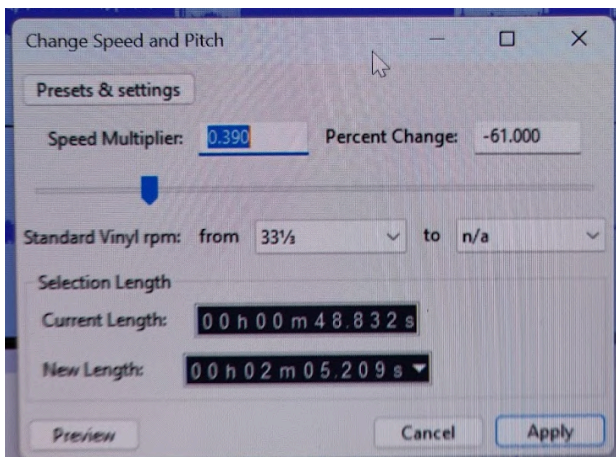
Change Speed and Pitch

Presets & settings

Speed Multiplier: 0.390

Percent Change: -61.000

Standard Vinyl rpm: from 33⅓ to n/a

Selection Length

Current Length: 00h00m48.832s

New Length: 00h02m05.209s

Preview

Cancel

Apply